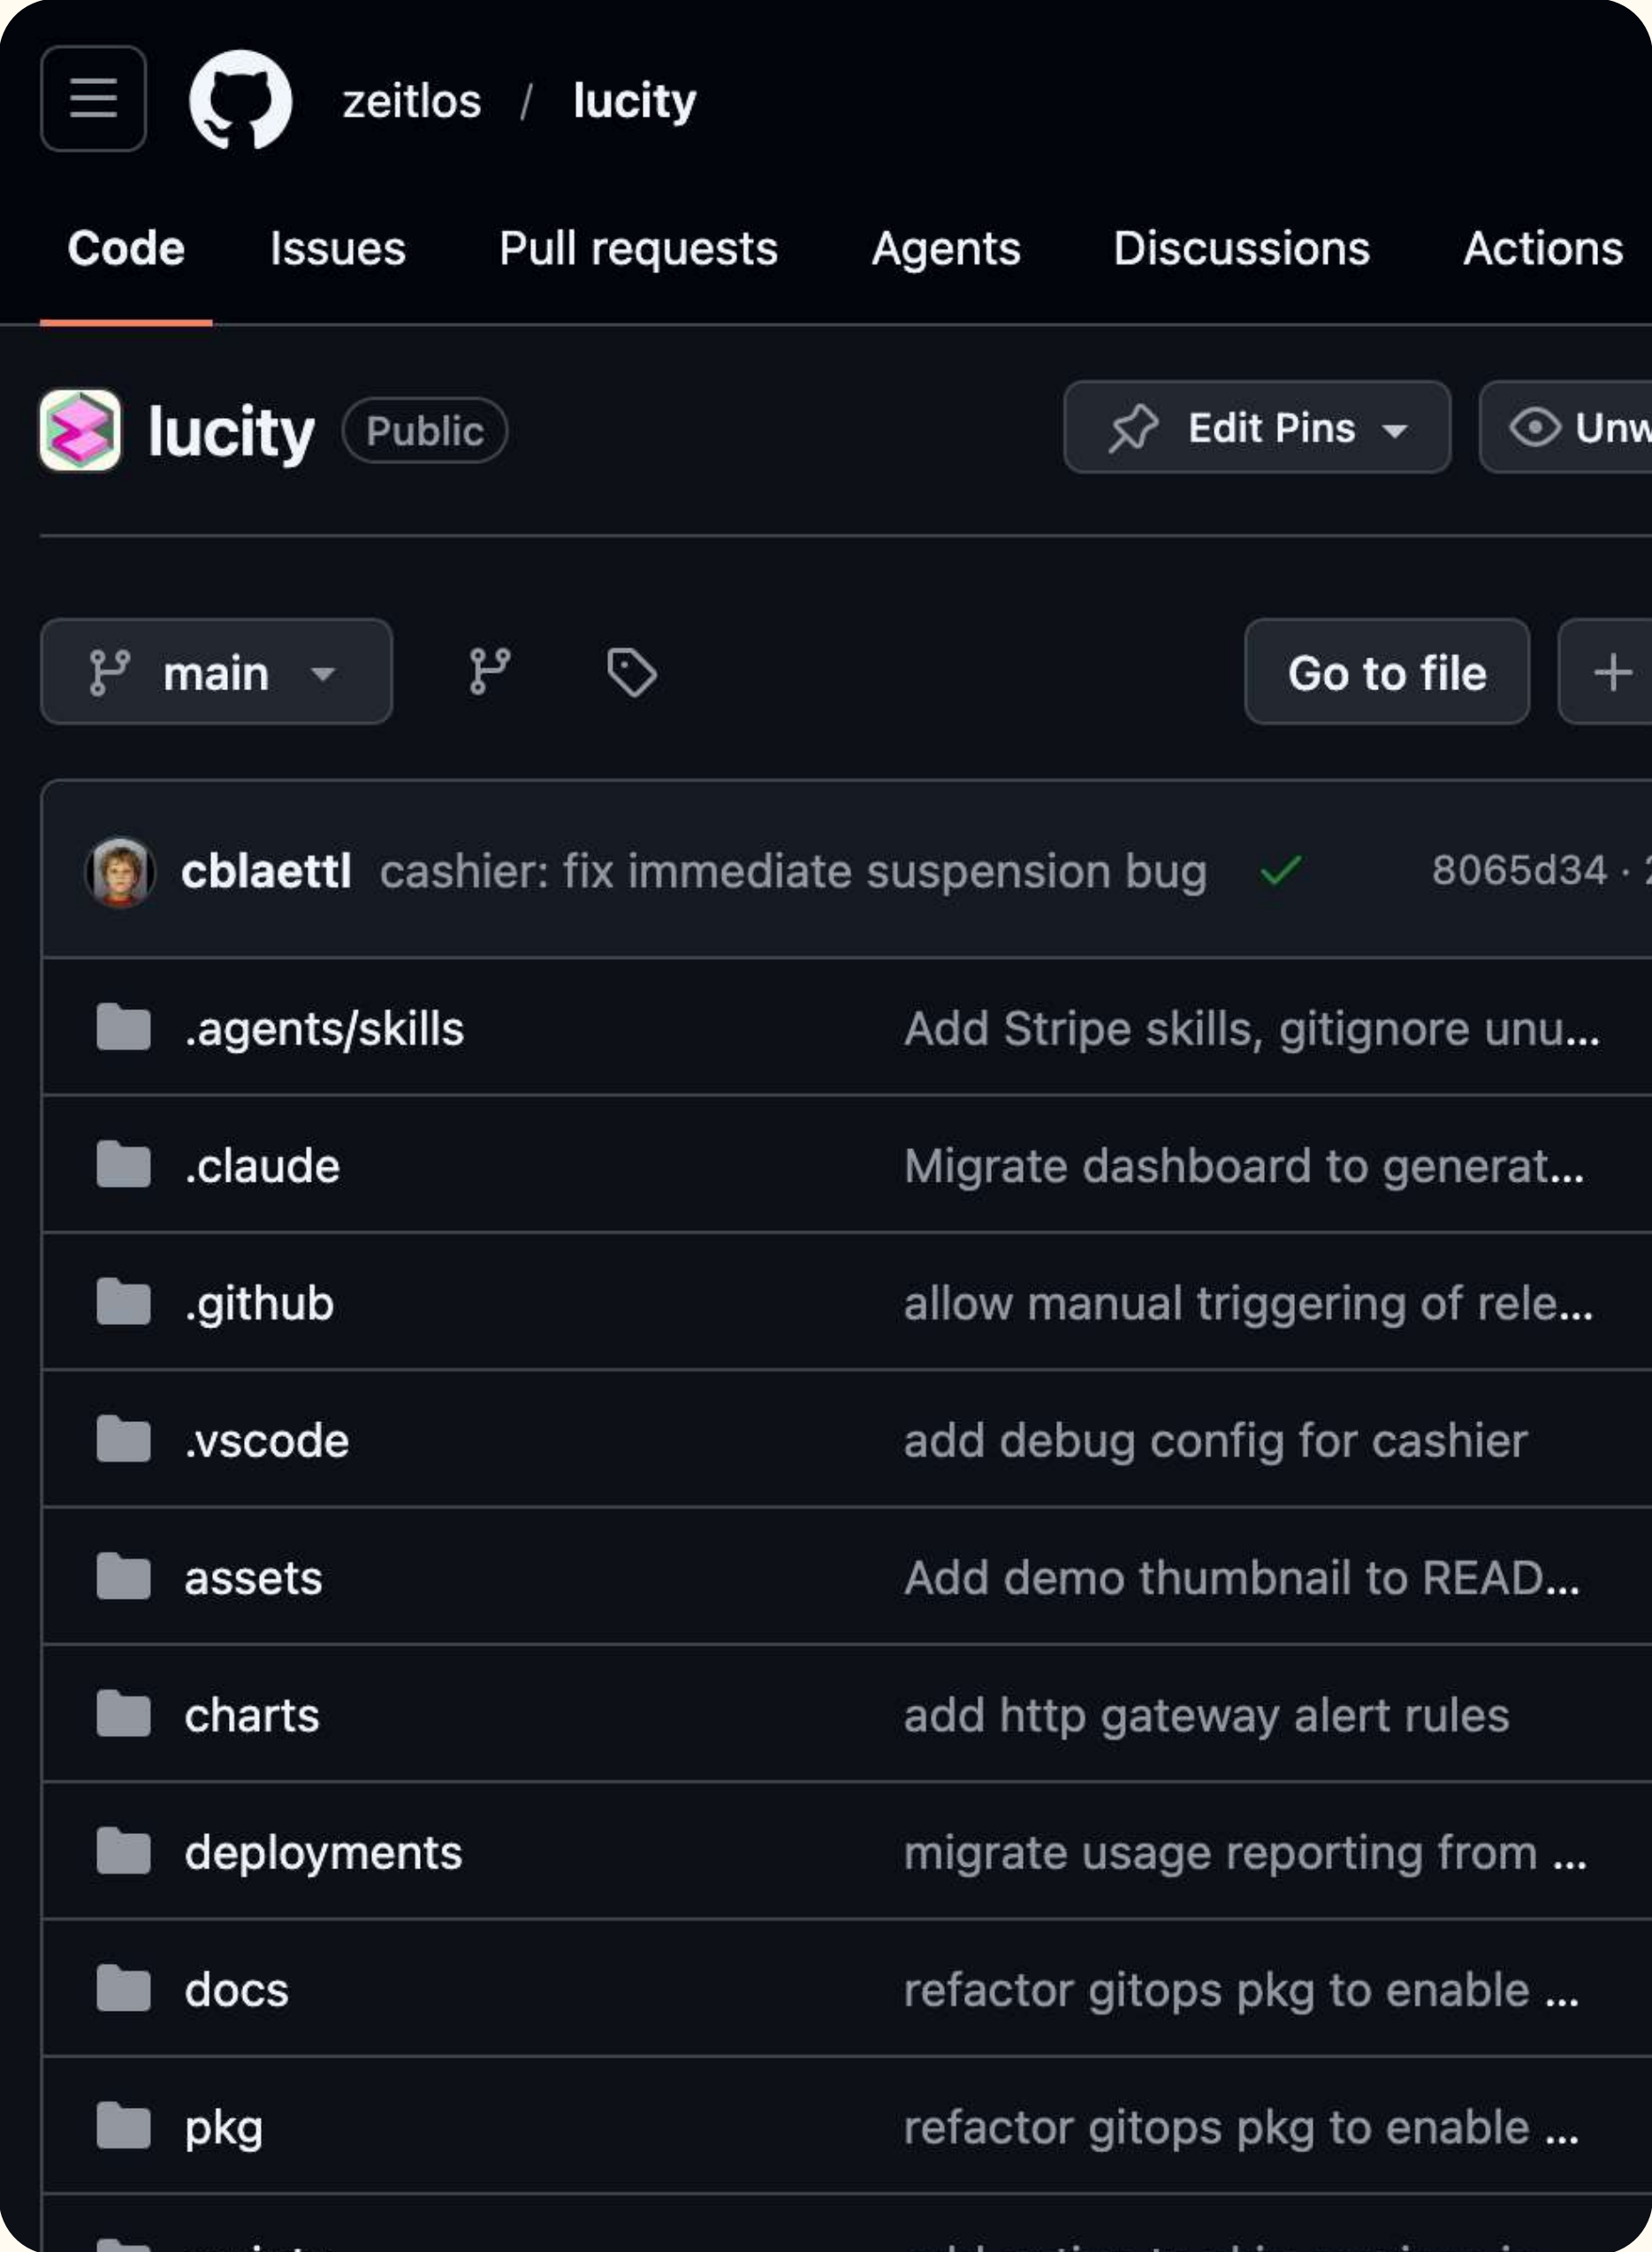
zeitlos / lucity

Code Issues Pull requests Agents Discussions Actions

lucity Public

Edit Pins

Unw

main

Go to file

+

cblaettl cashier: fix immediate suspension bug 8065d34 ·

| | |
|---|---|
| .agents/skills | Add Stripe skills, gitignore unu... |
| .claude | Migrate dashboard to generat... |
| .github | allow manual triggering of rele... |
| .vscode | add debug config for cashier |
| assets | Add demo thumbnail to READ... |
| charts | add http gateway alert rules |
| deployments | migrate usage reporting from ... |
| docs | refactor gitops pkg to enable ... |
| pkg | refactor gitops pkg to enable ... |
| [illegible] | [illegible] |